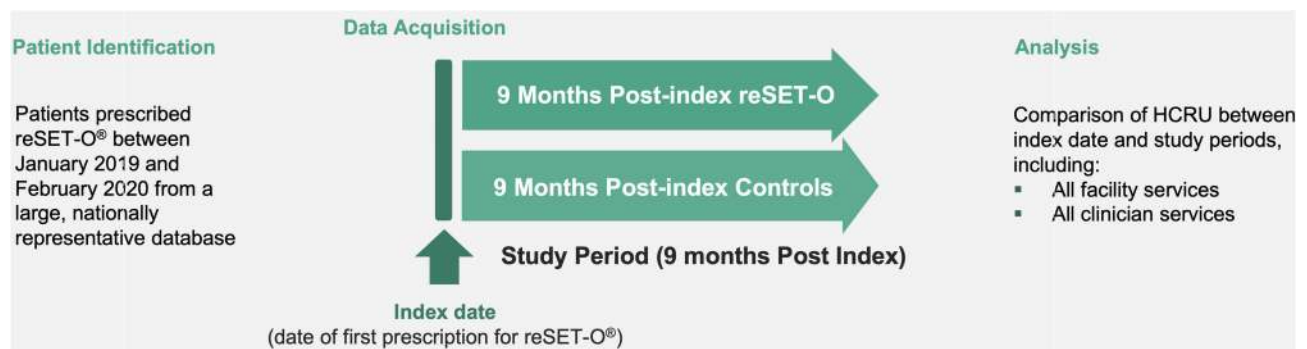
Patient Identification

Patients prescribed reSET-O® between January 2019 and February 2020 from a large, nationally representative database

Data Acquisition

9 Months Post-index reSET-O

9 Months Post-index Controls

Study Period (9 months Post Index)

Index date
(date of first prescription for reSET-O®)

Analysis

Comparison of HCRU between index date and study periods, including:
▪ All facility services
▪ All clinician services